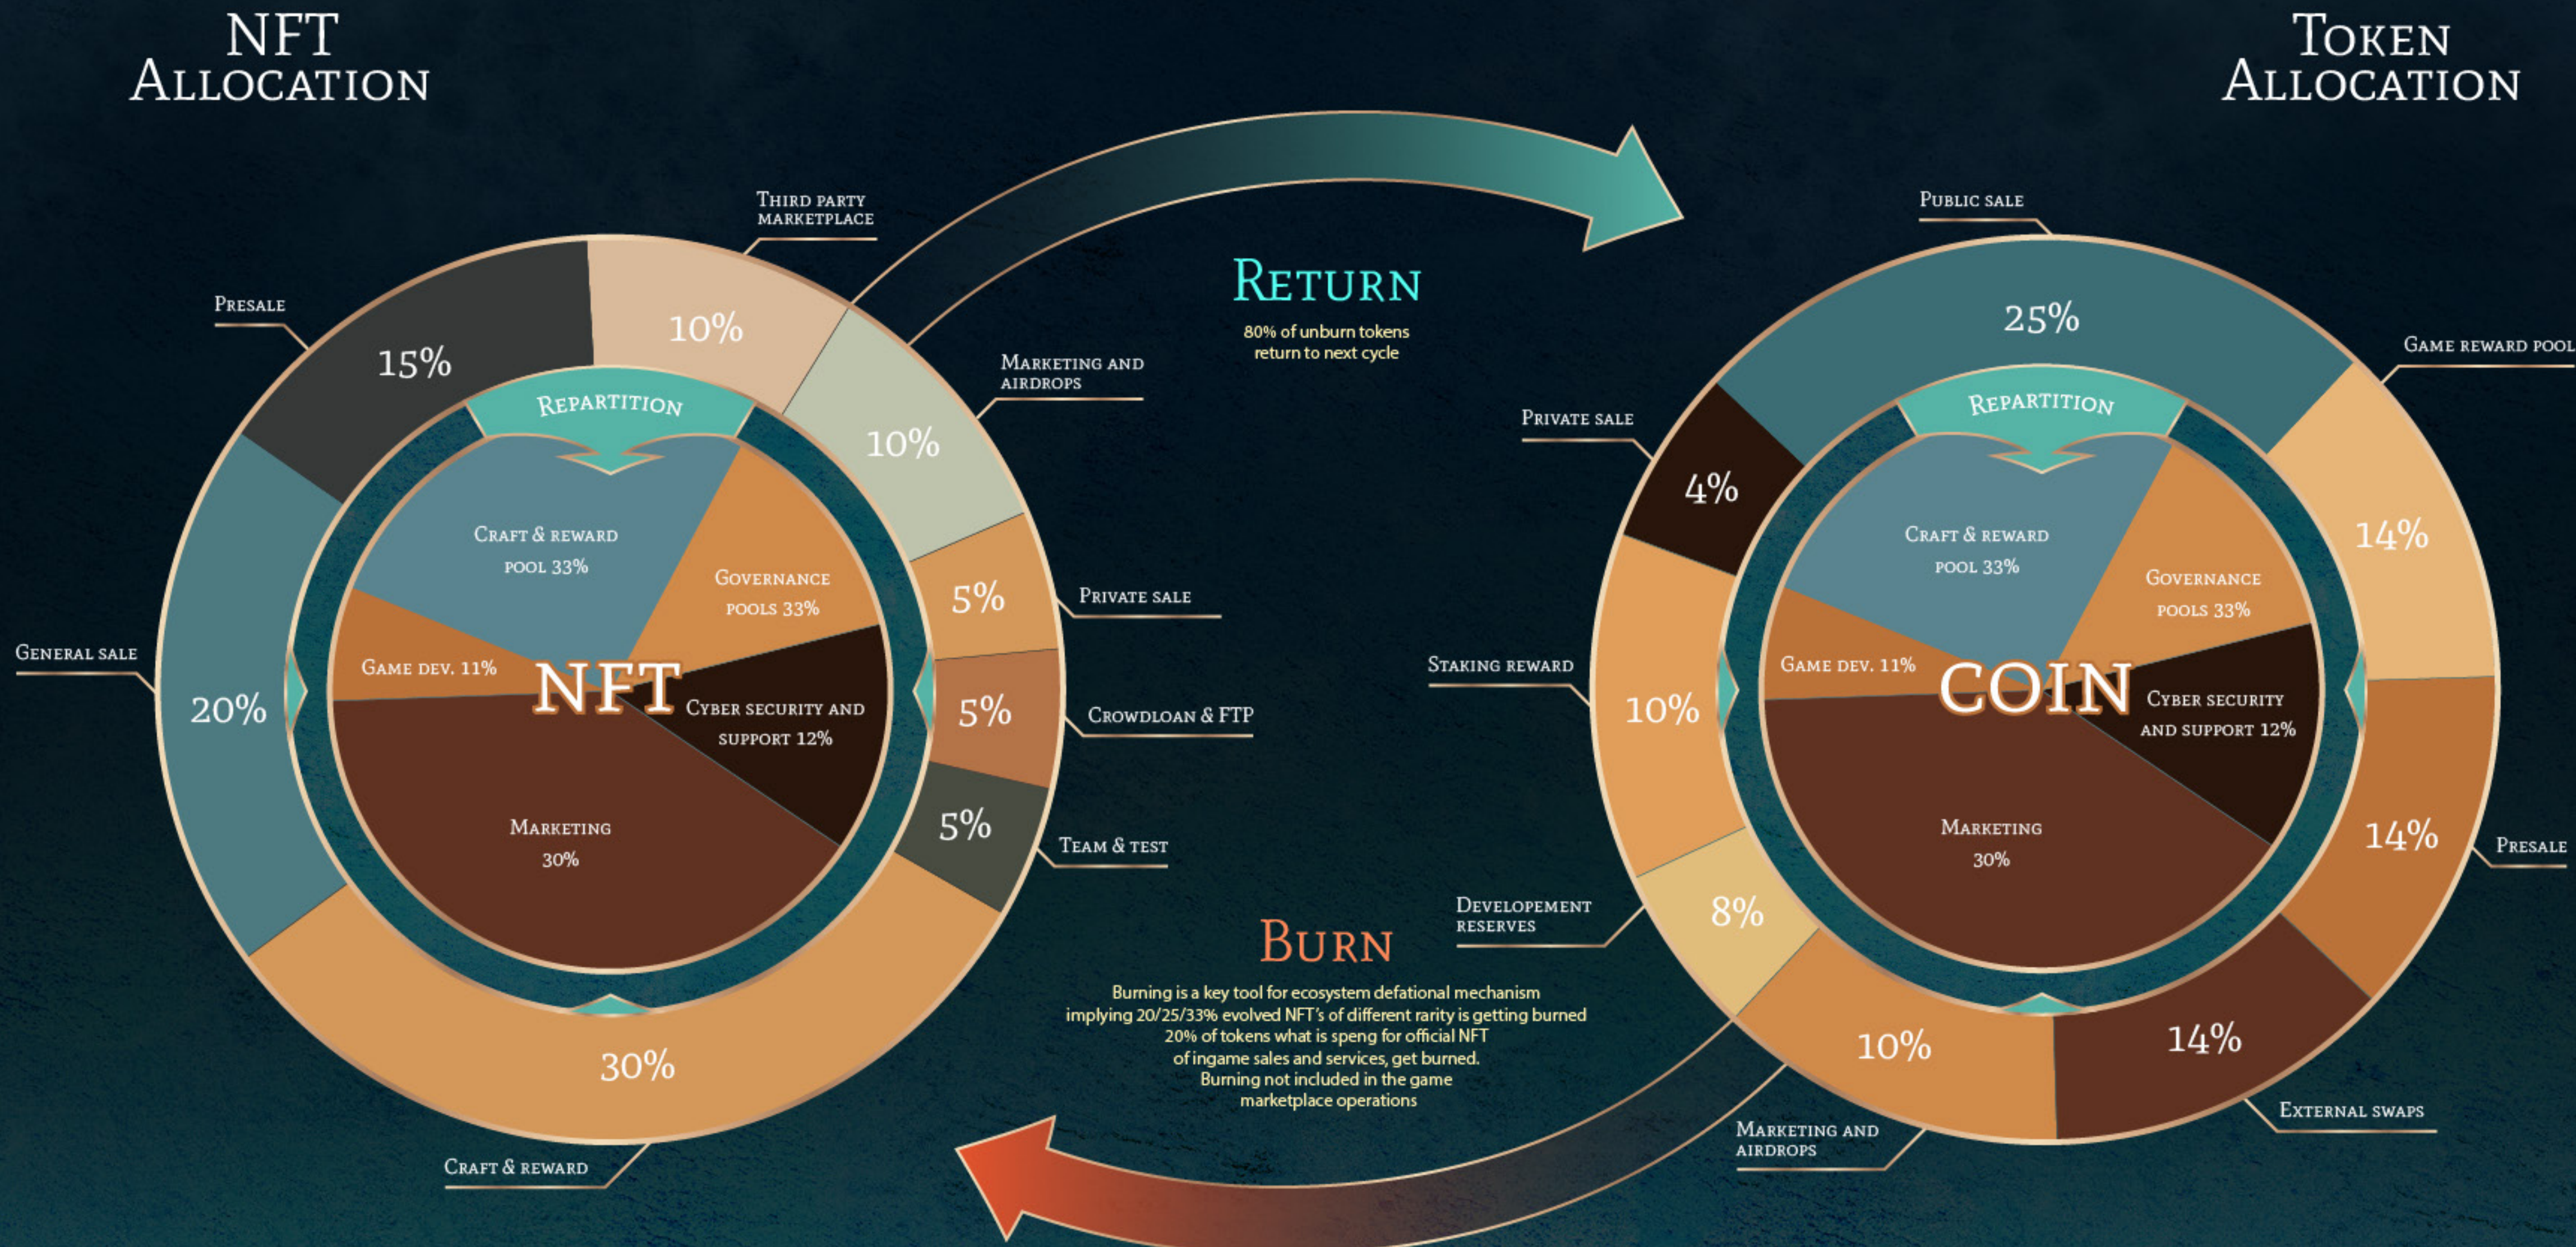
NFT Allocation

Token Allocation

Third party marketplace

Presale

15%

10%

Repartition

10%

Marketing and airdrops

Craft & reward pool 33%

Governance pools 33%

5%

Private sale

General sale

20%

Game dev. 11%

NFT

Cyber security and support 12%

5%

Crowdloan & FTP

Marketing 30%

5%

Team & test

30%

Craft & reward

Return

80% of unburn tokens return to next cycle

Burn

Burning is a key tool for ecosystem defational mechanism implying 20/25/33% evolved NFT's of different rarity is getting burned 20% of tokens what is speng for official NFT of ingame sales and services, get burned. Burning not included in the game marketplace operations

Public sale

25%

Game reward pool

Private sale

4%

Repartition

14%

Craft & reward pool 33%

Governance pools 33%

Staking reward

10%

Game dev. 11%

COIN

Cyber security and support 12%

Marketing 30%

14%

Presale

Developement reserves

8%

10%

14%

External swaps

Marketing and airdrops